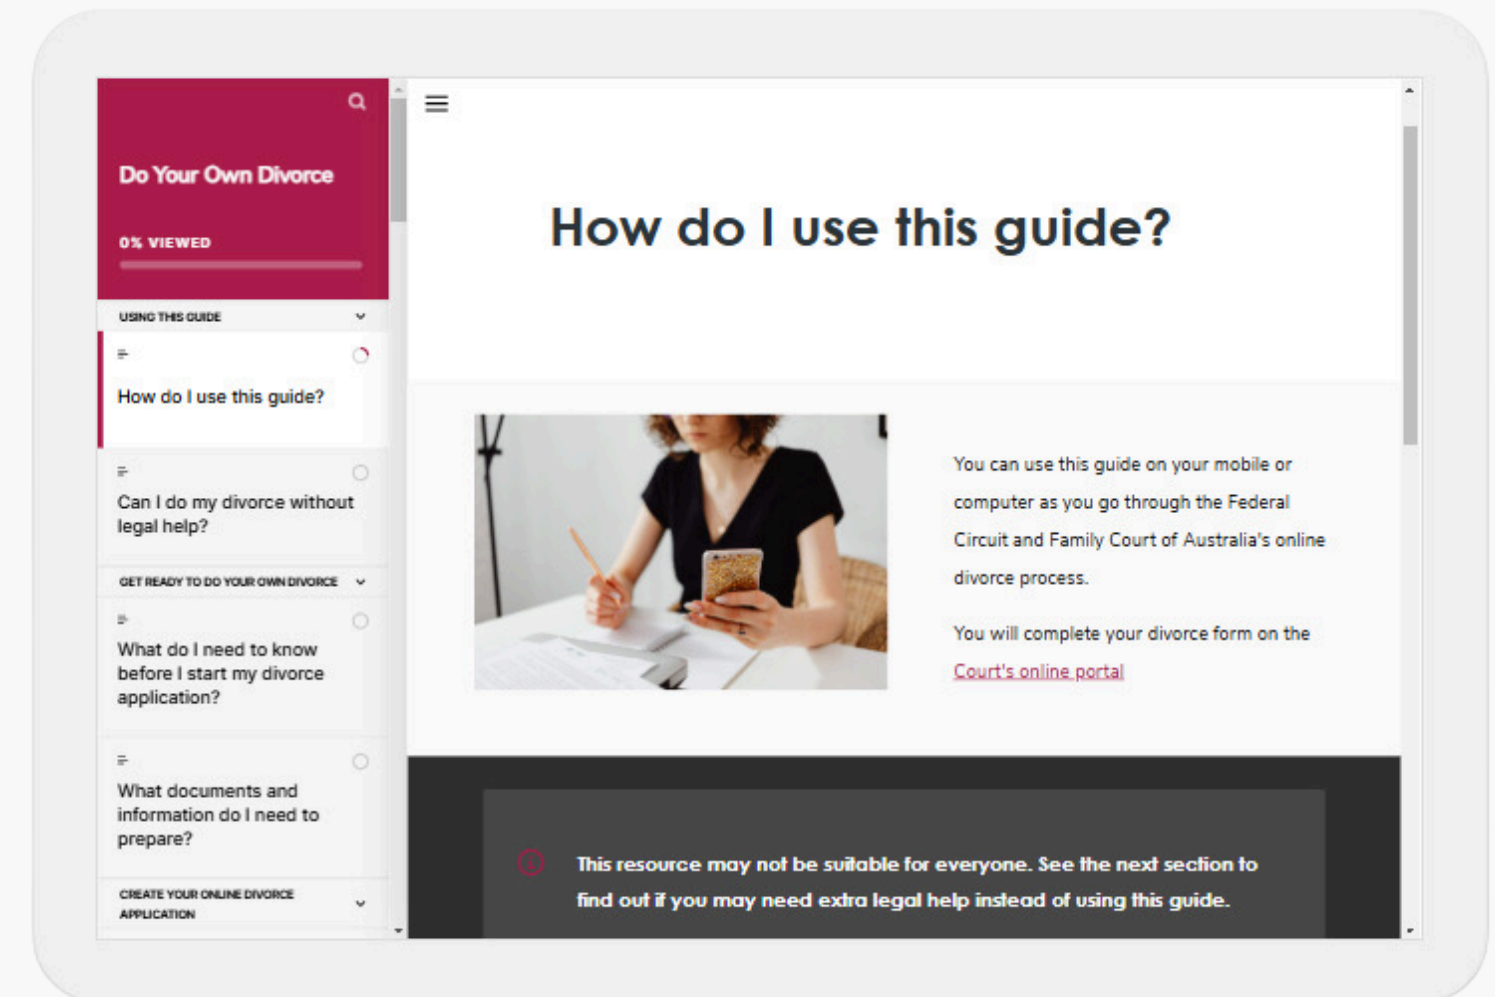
Do Your Own Divorce

0% VIEWED

USING THIS GUIDE

How do I use this guide?

Can I do my divorce without legal help?

GET READY TO DO YOUR OWN DIVORCE

What do I need to know before I start my divorce application?

What documents and information do I need to prepare?

CREATE YOUR ONLINE DIVORCE APPLICATION

How do I use this guide?

You can use this guide on your mobile or computer as you go through the Federal Circuit and Family Court of Australia's online divorce process.

You will complete your divorce form on the Court's online portal

This resource may not be suitable for everyone. See the next section to find out if you may need extra legal help instead of using this guide.